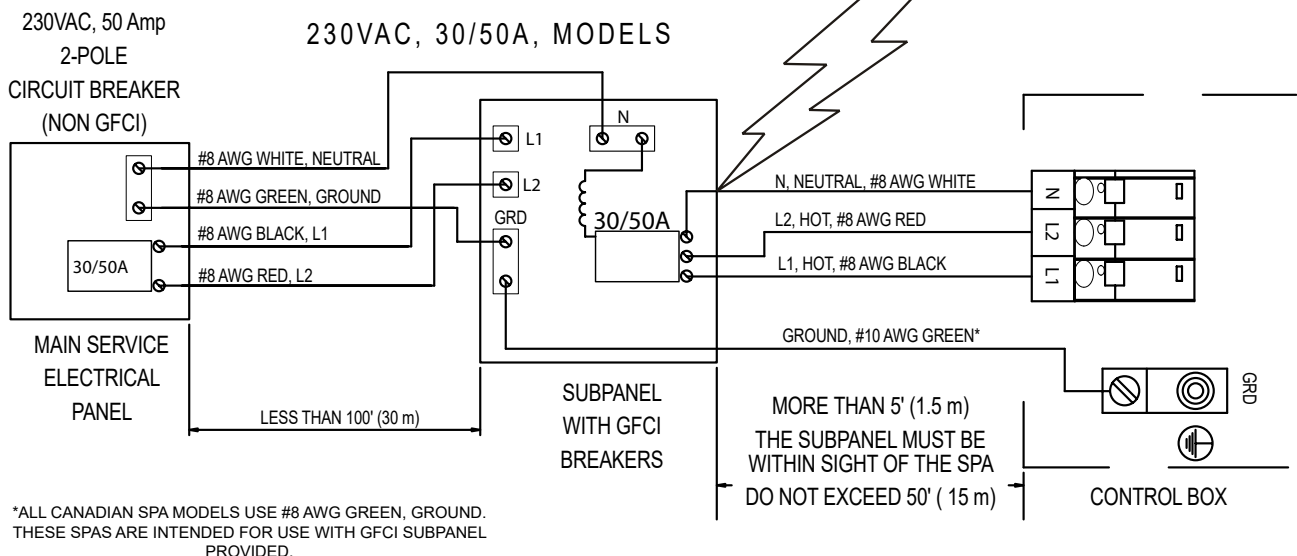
230VAC, 50 Amp
2-POLE
CIRCUIT BREAKER
(NON GFCI)

230VAC, 30/50A, MODELS

#8 AWG WHITE, NEUTRAL
#8 AWG GREEN, GROUND
#8 AWG BLACK, L1
#8 AWG RED, L2

30/50A

L1
L2
GRD
N
30/50A

N, NEUTRAL, #8 AWG WHITE
L2, HOT, #8 AWG RED
L1, HOT, #8 AWG BLACK

N
L2
L1

GROUND, #10 AWG GREEN*

GRD

MAIN SERVICE
ELECTRICAL
PANEL

LESS THAN 100' (30 m)

SUBPANEL
WITH GFCI
BREAKERS

MORE THAN 5' (1.5 m)
THE SUBPANEL MUST BE
WITHIN SIGHT OF THE SPA
DO NOT EXCEED 50' ( 15 m)

CONTROL BOX

*ALL CANADIAN SPA MODELS USE #8 AWG GREEN, GROUND.
THESE SPAS ARE INTENDED FOR USE WITH GFCI SUBPANEL
PROVIDED.